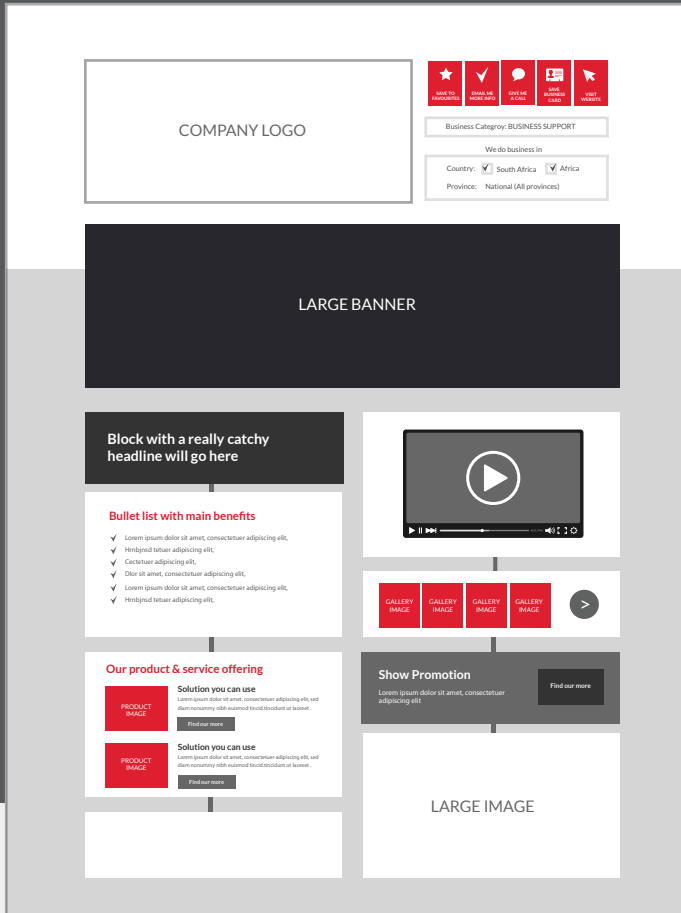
COMPANY LOGO

SAVE TO FAVOURITES
EMAIL ME MORE INFO
GIVE ME A CALL
SAVE BUSINESS CARD
VISIT WEBSITE

Business Category: BUSINESS SUPPORT

We do business in

Country: South Africa Africa

Province: National (All provinces)

LARGE BANNER

Block with a really catchy headline will go here

Bullet list with main benefits

Lorem ipsum dolor sit amet, consectetuer adipiscing elit,
Hmbjnsd tetuer adipiscing elit,
Cectetuer adipiscing elit,
Dlor sit amet, consectetuer adipiscing elit,
Lorem ipsum dolor sit amet, consectetuer adipiscing elit,
Hmbjnsd tetuer adipiscing elit,

Our product & service offering

PRODUCT IMAGE

Solution you can use

Lorem ipsum dolor sit amet, consectetuer adipiscing elit, sed diam nonummy nibh euismod tincid tincidunt ut laoreet.

Find our more

PRODUCT IMAGE

Solution you can use

Lorem ipsum dolor sit amet, consectetuer adipiscing elit, sed diam nonummy nibh euismod tincid tincidunt ut laoreet.

Find our more

GALLERY IMAGE
GALLERY IMAGE
GALLERY IMAGE
GALLERY IMAGE

Show Promotion

Lorem ipsum dolor sit amet, consectetuer adipiscing elit

Find our more

LARGE IMAGE